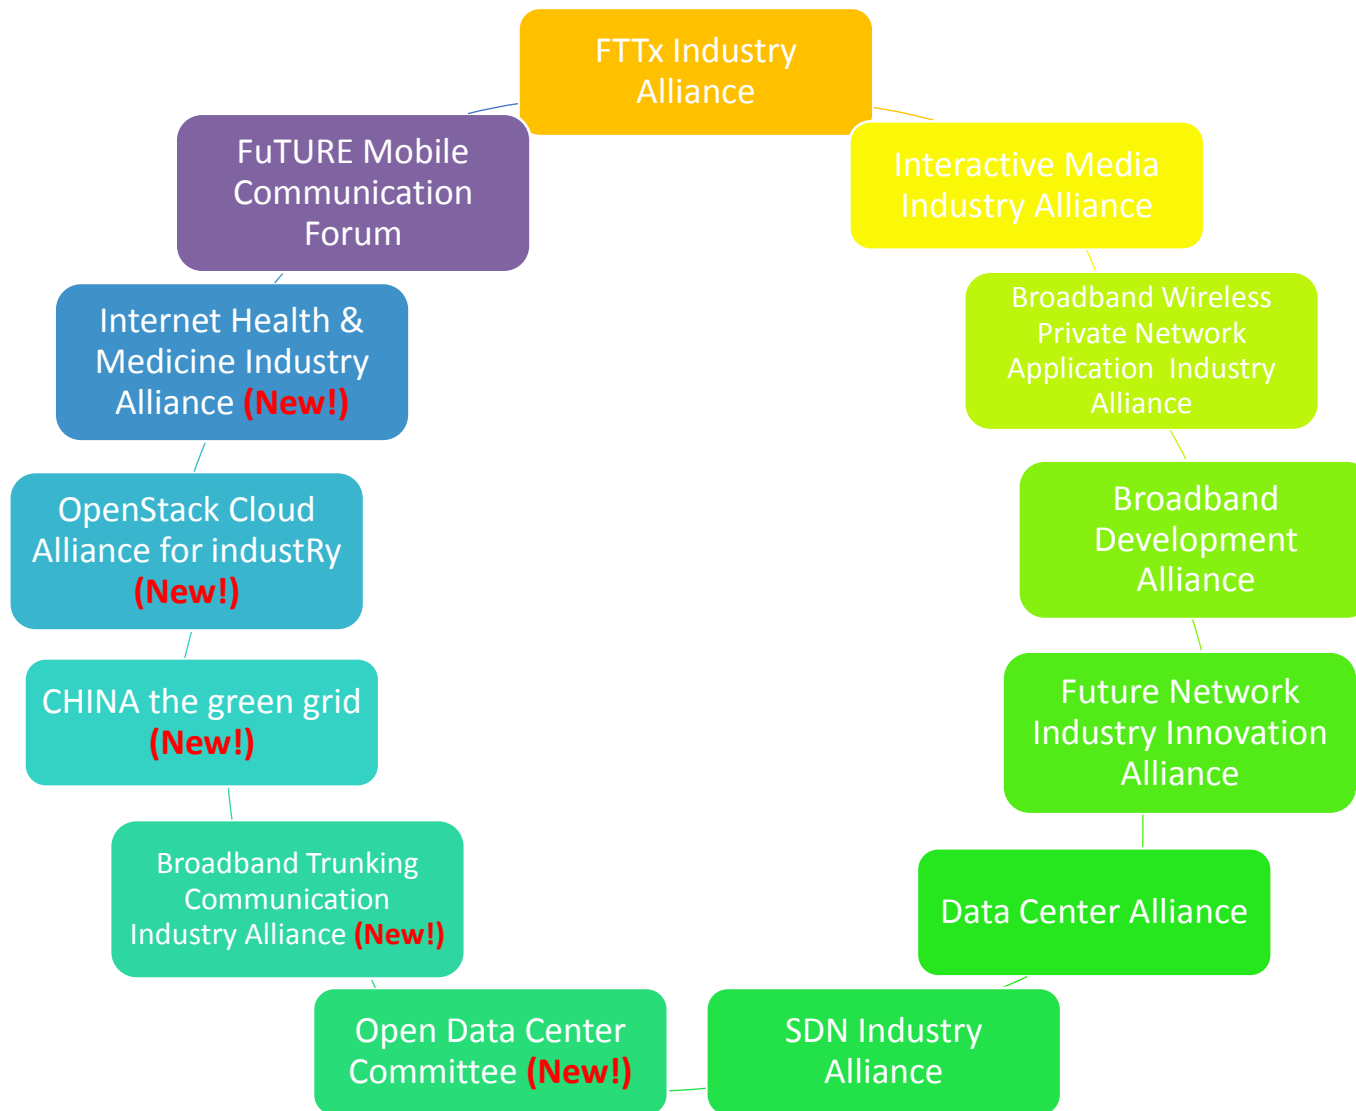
FTTx Industry Alliance

Interactive Media Industry Alliance

Broadband Wireless Private Network Application Industry Alliance

Broadband Development Alliance

Future Network Industry Innovation Alliance

Data Center Alliance

SDN Industry Alliance

Open Data Center Committee (New!)

Broadband Trunking Communication Industry Alliance (New!)

CHINA the green grid (New!)

OpenStack Cloud Alliance for industRy (New!)

Internet Health & Medicine Industry Alliance (New!)

FuTURE Mobile Communication Forum